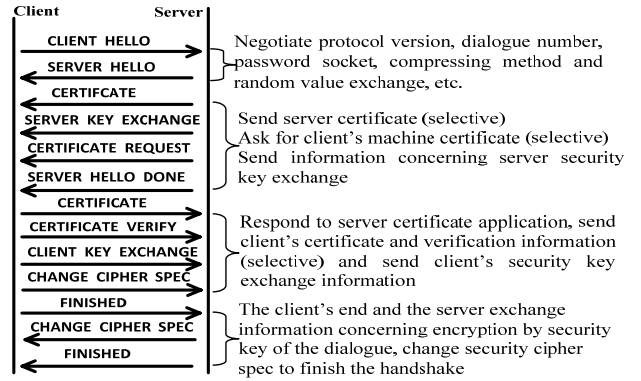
Client

Server

CLIENT HELLO

SERVER HELLO

CERTIFCATE

SERVER KEY EXCHANGE

CERTIFICATE REQUEST

SERVER HELLO DONE

CERTIFICATE

CERTIFICATE VERIFY

CLIENT KEY EXCHANGE

CHANGE CIPHER SPEC

FINISHED

CHANGE CIPHER SPEC

FINISHED

Negotiate protocol version, dialogue number, password socket, compressing method and random value exchange, etc.

Send server certificate (selective)
Ask for client's machine certificate (selective)
Send information concerning server security key exchange

Respond to server certificate application, send client's certificate and verification information (selective) and send client's security key exchange information

The client's end and the server exchange information concerning encryption by security key of the dialogue, change security cipher spec to finish the handshake